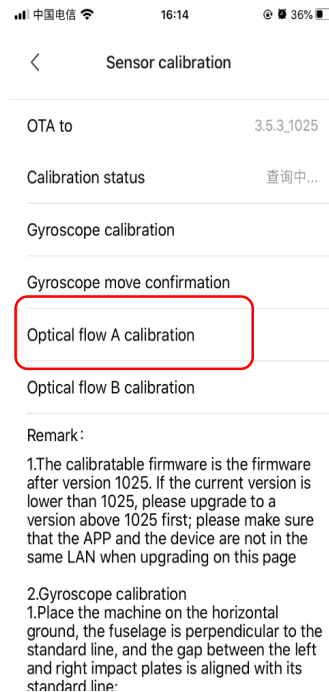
中国电信 16:14 36%

<

Sensor calibration

OTA to 3.5.3_1025

Calibration status 查询中...

Gyroscope calibration

Gyroscope move confirmation

Optical flow A calibration

Optical flow B calibration

Remark:

1.The calibratable firmware is the firmware after version 1025. If the current version is lower than 1025, please upgrade to a version above 1025 first; please make sure that the APP and the device are not in the same LAN when upgrading on this page

2.Gyroscope calibration
1.Place the machine on the horizontal ground, the fuselage is perpendicular to the standard line, and the gap between the left and right impact plates is aligned with its standard line;